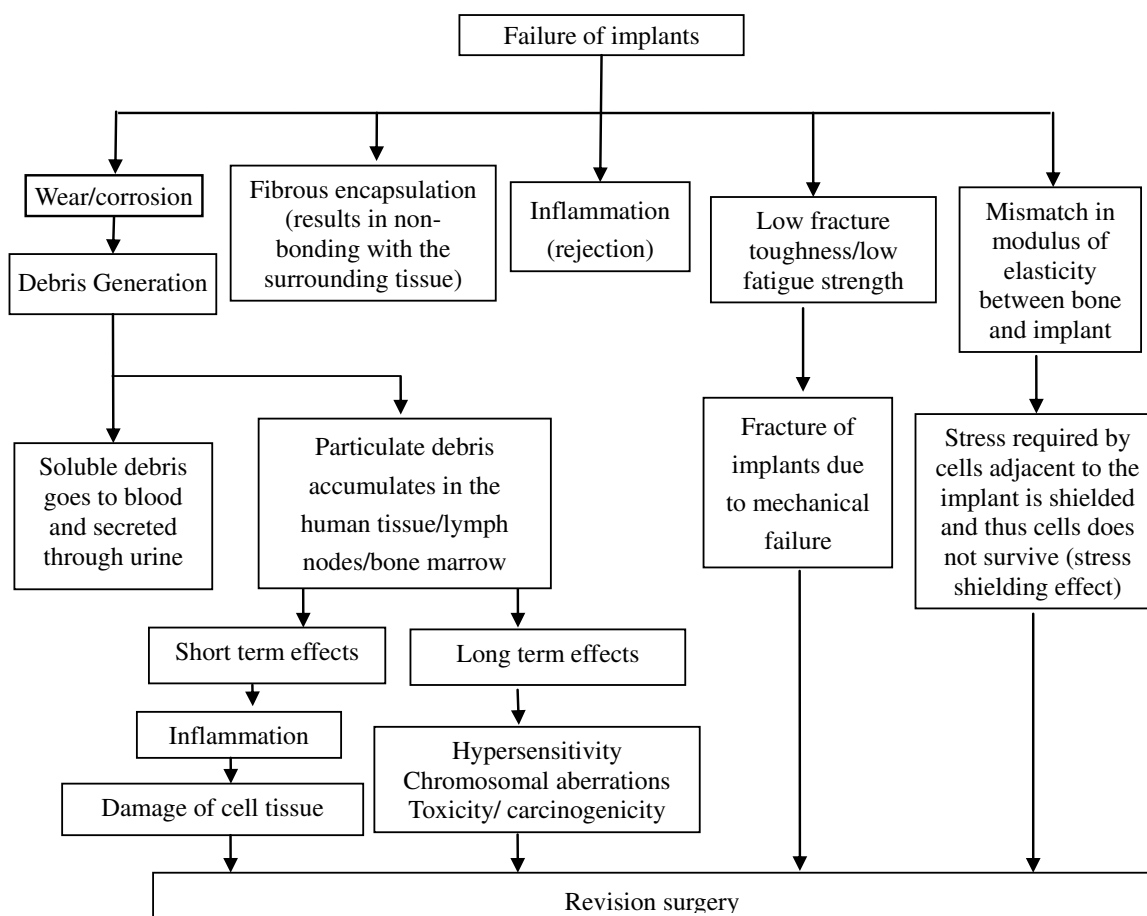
Failure of implants

Wear/corrosion

Debris Generation

Fibrous encapsulation (results in non-bonding with the surrounding tissue)

Inflammation (rejection)

Low fracture toughness/low fatigue strength

Mismatch in modulus of elasticity between bone and implant

Soluble debris goes to blood and secreted through urine

Particulate debris accumulates in the human tissue/lymph nodes/bone marrow

Fracture of implants due to mechanical failure

Stress required by cells adjacent to the implant is shielded and thus cells does not survive (stress shielding effect)

Short term effects

Long term effects

Inflammation

Hypersensitivity
Chromosomal aberrations
Toxicity/ carcinogenicity

Damage of cell tissue

Revision surgery